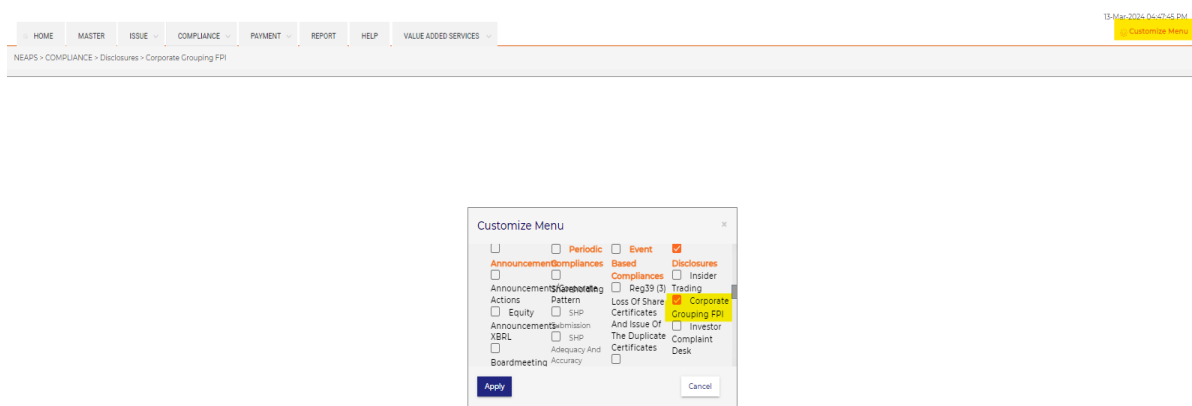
13-Mar-2024 04:47:45 PM

HOME | MASTER | ISSUE | COMPLIANCE | PAYMENT | REPORT | HELP | VALUE ADDED SERVICES

Customize Menu

NEAPS > COMPLIANCE > Disclosures > Corporate Grouping FPI

Customize Menu ×

Announcements
Announcements Corporate Actions
Equity Announcements XBRL
Boardmeeting

Periodic Compliances
Shareholding Pattern
SHP Submission
SHP Adequacy And Accuracy

Event Based Compliances
Reg39 (3) Loss Of Share Certificates And Issue Of The Duplicate Certificates

Disclosures
Insider Trading
Corporate Grouping FPI
Investor Complaint Desk

Apply

Cancel